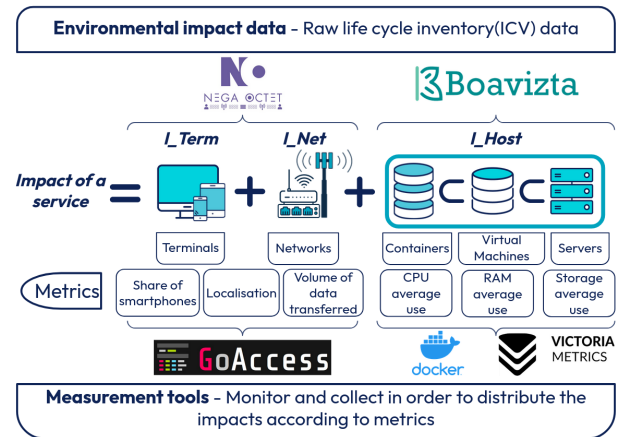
**Environmental impact data** - Raw life cycle inventory(ICV) data

NEGA OCTET

Boavizta

I_Term

I_Net

I_Host

Impact of a service = + +

Terminals

Networks

Containers

Virtual Machines

Servers

Metrics

Share of smartphones

Localisation

Volume of data transferred

CPU average use

RAM average use

Storage average use

GoAccess

docker

VICTORIA METRICS

**Measurement tools** - Monitor and collect in order to distribute the impacts according to metrics